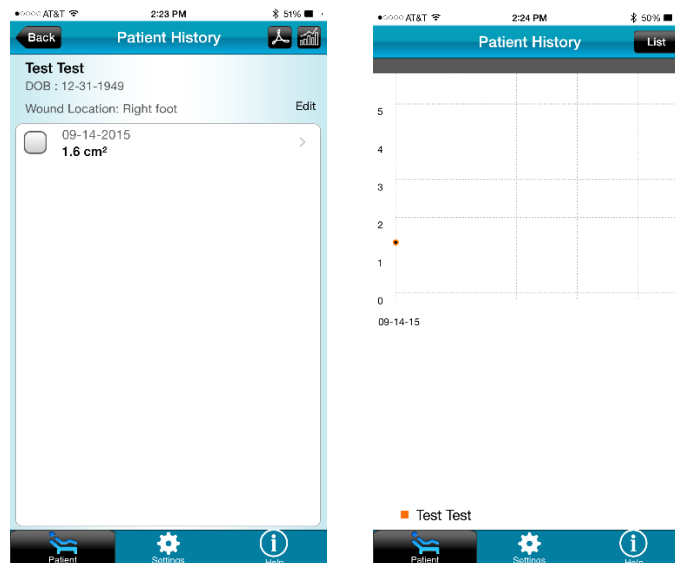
●○○○○ AT&T 2:23 PM 51%

Back Patient History

Test Test
DOB : 12-31-1949

Wound Location: Right foot Edit

09-14-2015
1.6 cm²

Patient Settings Help

●○○○○ AT&T 2:24 PM 50%

Patient History List

5
4
3
2
1
0
09-14-15

Test Test

Patient Settings Help